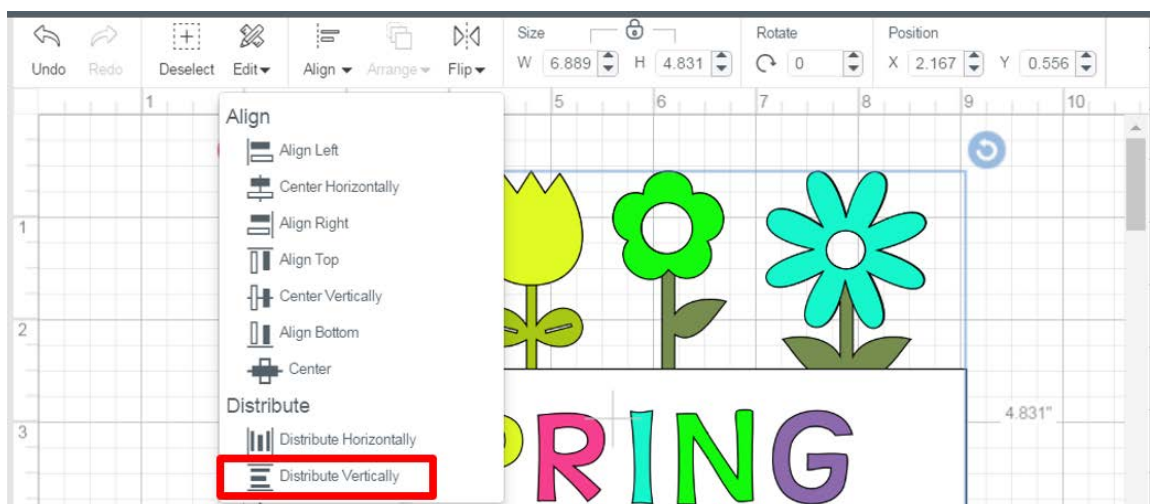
Undo Redo Deselect Edit Align Arrange Flip

Size
W 6.889 H 4.831

Rotate
0

Position
X 2.167 Y 0.556

1 5 6 7 8 9 10

Align
Align Left
Center Horizontally
Align Right
Align Top
Center Vertically
Align Bottom
Center
Distribute
Distribute Horizontally
Distribute Vertically

1
2
3

RING

4.831"